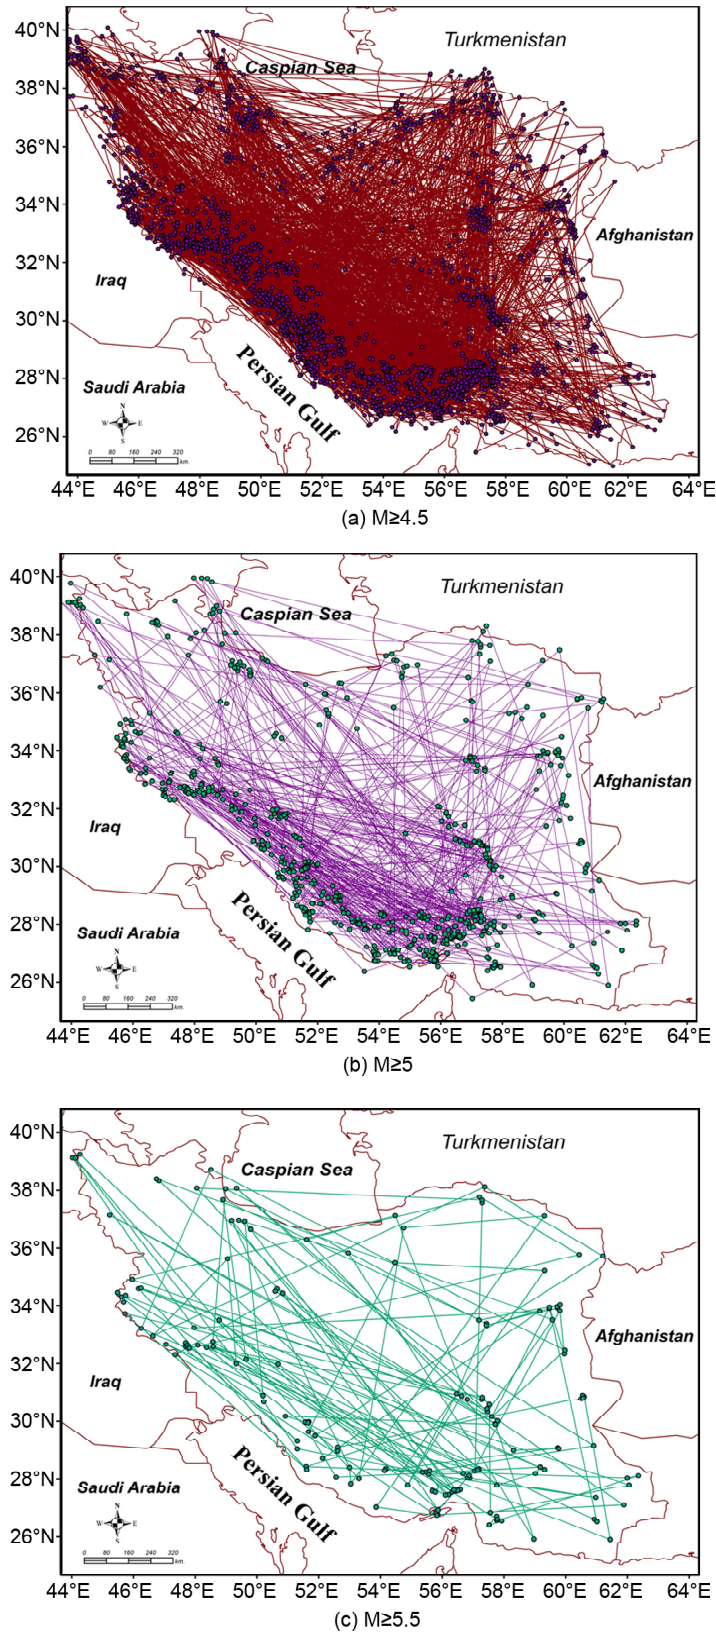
40°N
38°N
36°N
34°N
32°N
30°N
28°N
26°N
Turkmenistan
Caspian Sea
Afghanistan
Iraq
Saudi Arabia
Persian Gulf
N
W E
S
0 80 160 240 320 km
44°E 46°E 48°E 50°E 52°E 54°E 56°E 58°E 60°E 62°E 64°E
(a) M≥4.5

40°N
38°N
36°N
34°N
32°N
30°N
28°N
26°N
Turkmenistan
Caspian Sea
Afghanistan
Iraq
Saudi Arabia
Persian Gulf
N
W E
S
0 80 160 240 320 km
44°E 46°E 48°E 50°E 52°E 54°E 56°E 58°E 60°E 62°E 64°E
(b) M≥5

40°N
38°N
36°N
34°N
32°N
30°N
28°N
26°N
Turkmenistan
Caspian Sea
Afghanistan
Iraq
Saudi Arabia
Persian Gulf
N
W E
S
0 80 160 240 320 km
44°E 46°E 48°E 50°E 52°E 54°E 56°E 58°E 60°E 62°E 64°E
(c) M≥5.5